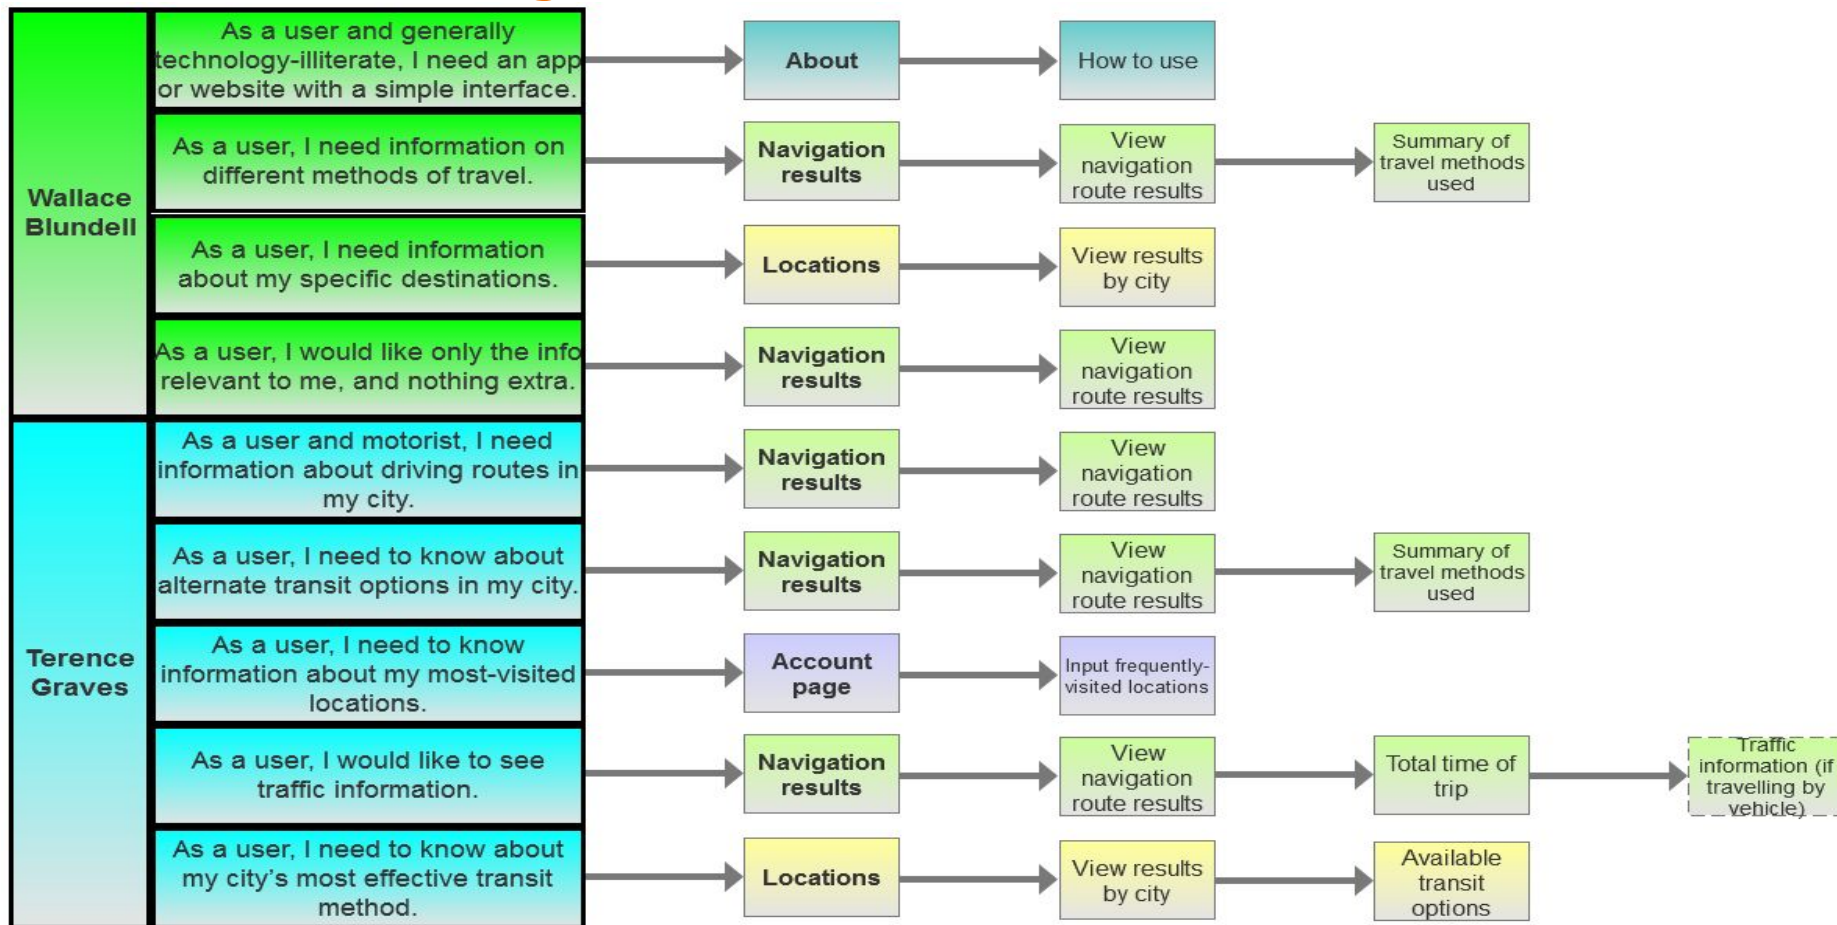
Wallace Blundell

As a user and generally technology-illiterate, I need an app or website with a simple interface.

About

How to use

As a user, I need information on different methods of travel.

Navigation results

View navigation route results

Summary of travel methods used

As a user, I need information about my specific destinations.

Locations

View results by city

As a user, I would like only the info relevant to me, and nothing extra.

Navigation results

View navigation route results

Terence Graves

As a user and motorist, I need information about driving routes in my city.

Navigation results

View navigation route results

As a user, I need to know about alternate transit options in my city.

Navigation results

View navigation route results

Summary of travel methods used

As a user, I need to know information about my most-visited locations.

Account page

Input frequently-visited locations

As a user, I would like to see traffic information.

Navigation results

View navigation route results

Total time of trip

Traffic information (if travelling by vehicle)

As a user, I need to know about my city's most effective transit method.

Locations

View results by city

Available transit options